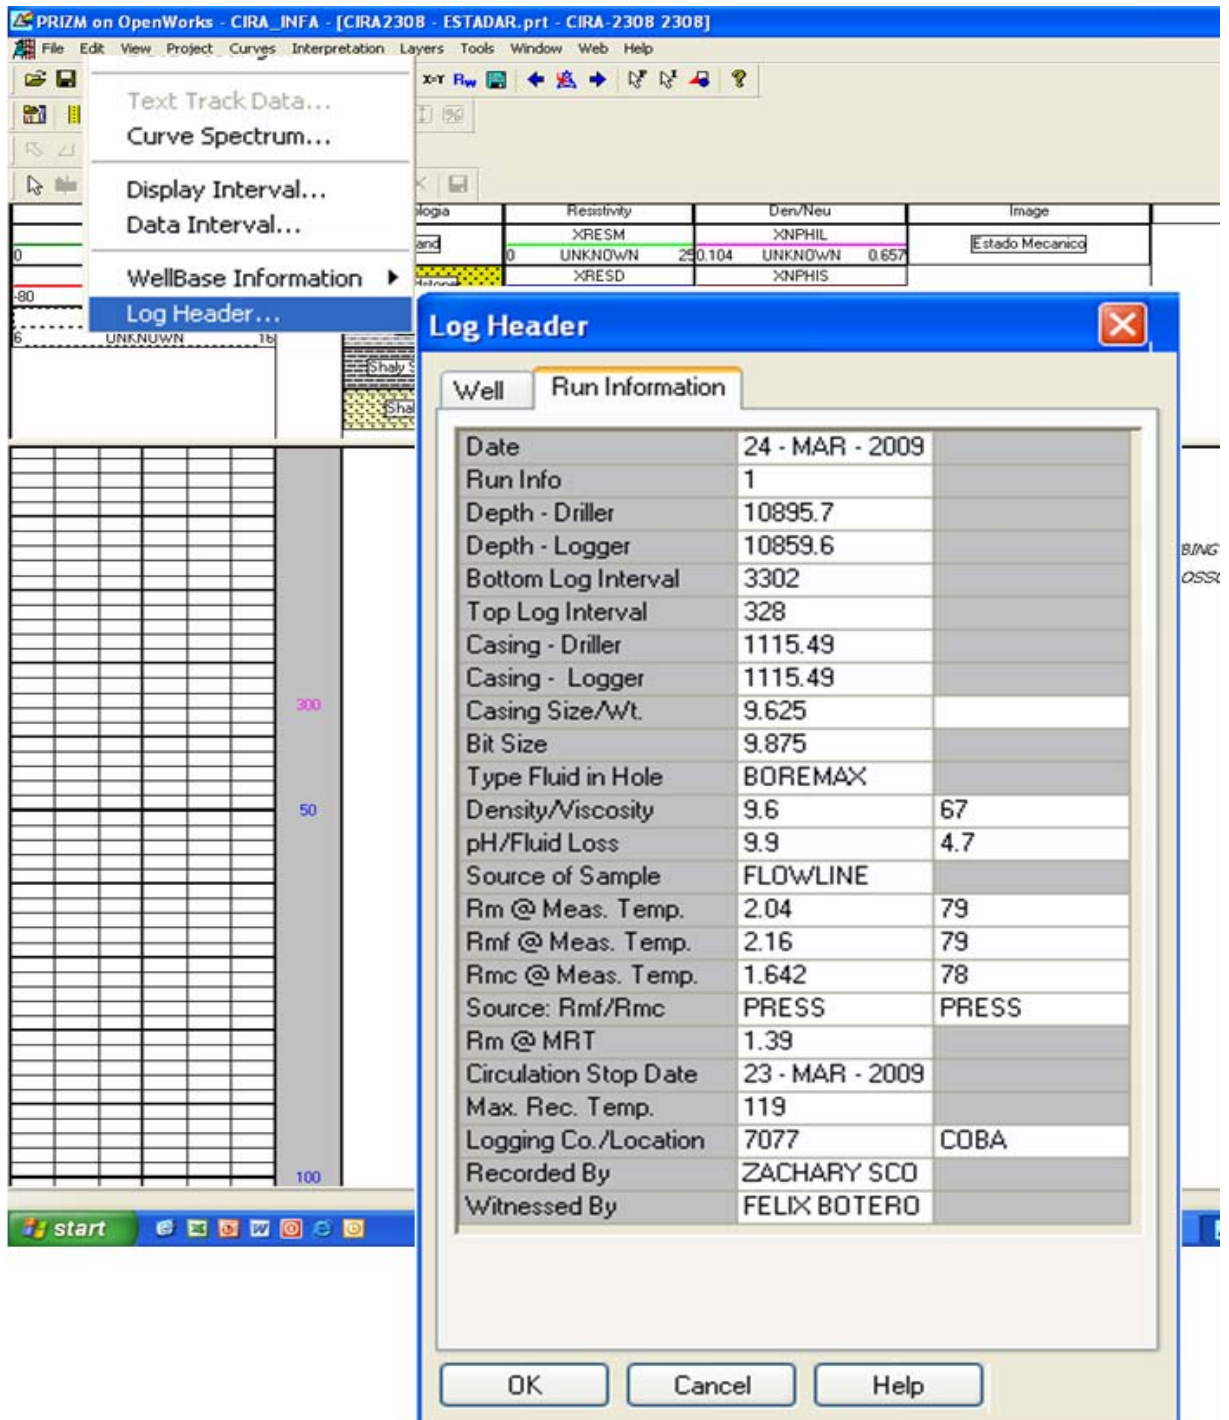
PRIZM on OpenWorks - CIRA_INFA - [CIRA2308 - ESTADAR.prt - CIRA-2308 2308]

File Edit View Project Curves Interpretation Layers Tools Window Web Help

Text Track Data...
Curve Spectrum...
Display Interval...
Data Interval...
WellBase Information ▸
Log Header...

logia | Resistivity | Den/Neu | Image
and | XRESM | XNPHIL | Estado Mecanico
0 | UNKNOWN 2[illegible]0.104 | UNKNOWN 0.657
-80 | XRESD | XNPHIS
6 UNKNOWN 16
Shaly S
Shal

300
50
100

BING
OSS

start

Log Header

Well | Run Information

| | | |
|---|---|---|
| Date | 24 - MAR - 2009 | |
| Run Info | 1 | |
| Depth - Driller | 10895.7 | |
| Depth - Logger | 10859.6 | |
| Bottom Log Interval | 3302 | |
| Top Log Interval | 328 | |
| Casing - Driller | 1115.49 | |
| Casing - Logger | 1115.49 | |
| Casing Size/Wt. | 9.625 | |
| Bit Size | 9.875 | |
| Type Fluid in Hole | BOREMAX | |
| Density/Viscosity | 9.6 | 67 |
| pH/Fluid Loss | 9.9 | 4.7 |
| Source of Sample | FLOWLINE | |
| Rm @ Meas. Temp. | 2.04 | 79 |
| Rmf @ Meas. Temp. | 2.16 | 79 |
| Rmc @ Meas. Temp. | 1.642 | 78 |
| Source: Rmf/Rmc | PRESS | PRESS |
| Rm @ MRT | 1.39 | |
| Circulation Stop Date | 23 - MAR - 2009 | |
| Max. Rec. Temp. | 119 | |
| Logging Co./Location | 7077 | COBA |
| Recorded By | ZACHARY SCO | |
| Witnessed By | FELIX BOTERO | |

OK Cancel Help